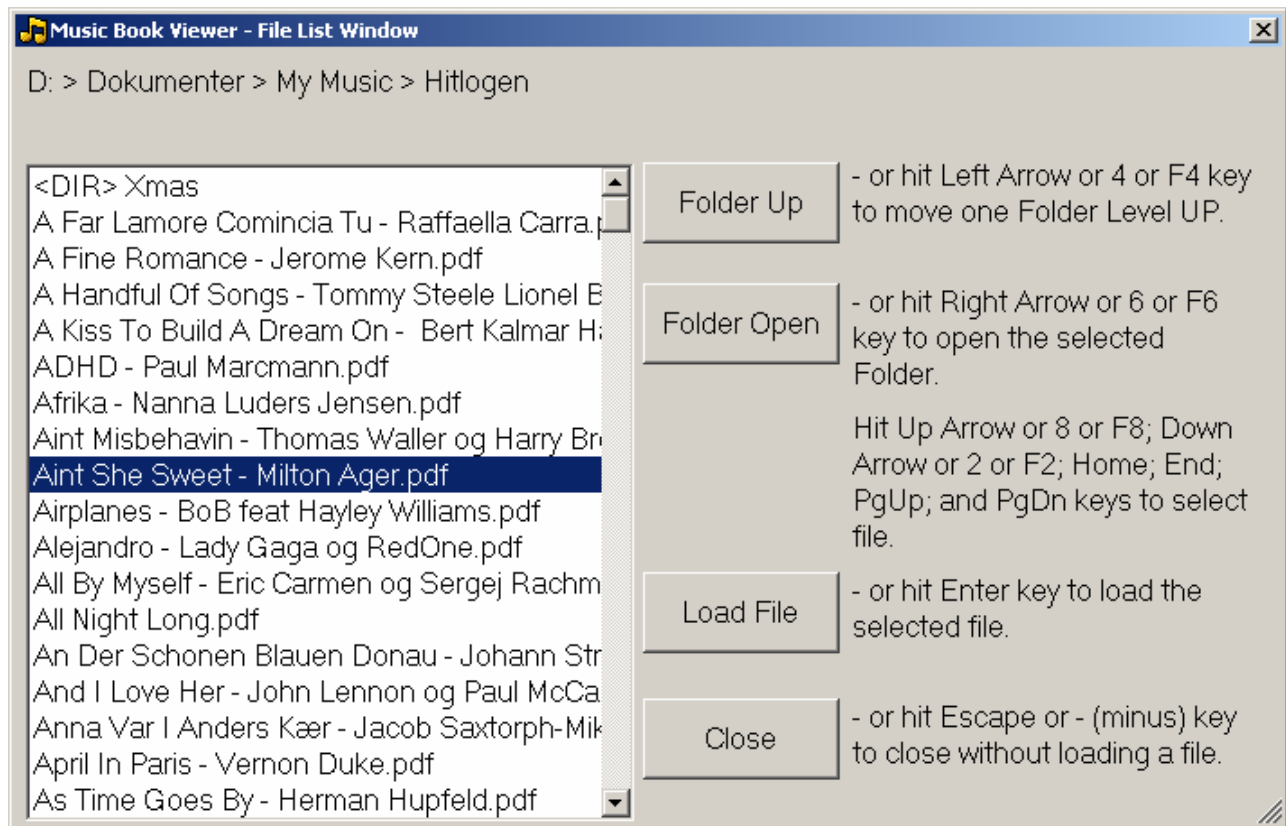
Music Book Viewer - File List Window

D: > Dokumenter > My Music > Hitlogen

<DIR> Xmas
A Far Lamore Comincia Tu - Raffaella Carra.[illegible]
A Fine Romance - Jerome Kern.pdf
A Handful Of Songs - Tommy Steele Lionel B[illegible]
A Kiss To Build A Dream On - Bert Kalmar H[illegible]
ADHD - Paul Marcmann.pdf
Afrika - Nanna Luders Jensen.pdf
Aint Misbehavin - Thomas Waller og Harry Br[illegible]
Aint She Sweet - Milton Ager.pdf
Airplanes - BoB feat Hayley Williams.pdf
Alejandro - Lady Gaga og RedOne.pdf
All By Myself - Eric Carmen og Sergej Rachm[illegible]
All Night Long.pdf
An Der Schonen Blauen Donau - Johann Str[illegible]
And I Love Her - John Lennon og Paul McCa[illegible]
Anna Var I Anders Kær - Jacob Saxtorph-Mik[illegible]
April In Paris - Vernon Duke.pdf
As Time Goes By - Herman Hupfeld.pdf

Folder Up
- or hit Left Arrow or 4 or F4 key to move one Folder Level UP.

Folder Open
- or hit Right Arrow or 6 or F6 key to open the selected Folder.

Hit Up Arrow or 8 or F8; Down Arrow or 2 or F2; Home; End; PgUp; and PgDn keys to select file.

Load File
- or hit Enter key to load the selected file.

Close
- or hit Escape or - (minus) key to close without loading a file.